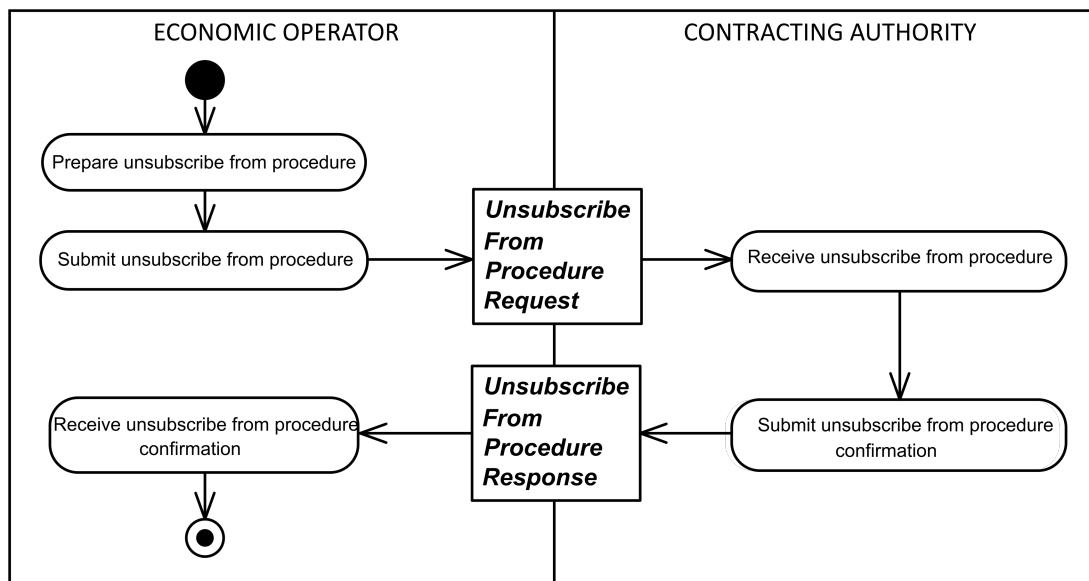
ECONOMIC OPERATOR

CONTRACTING AUTHORITY

Prepare unsubscribe from procedure

Submit unsubscribe from procedure

*Unsubscribe From Procedure Request*

Receive unsubscribe from procedure

Submit unsubscribe from procedure confirmation

*Unsubscribe From Procedure Response*

Receive unsubscribe from procedure confirmation